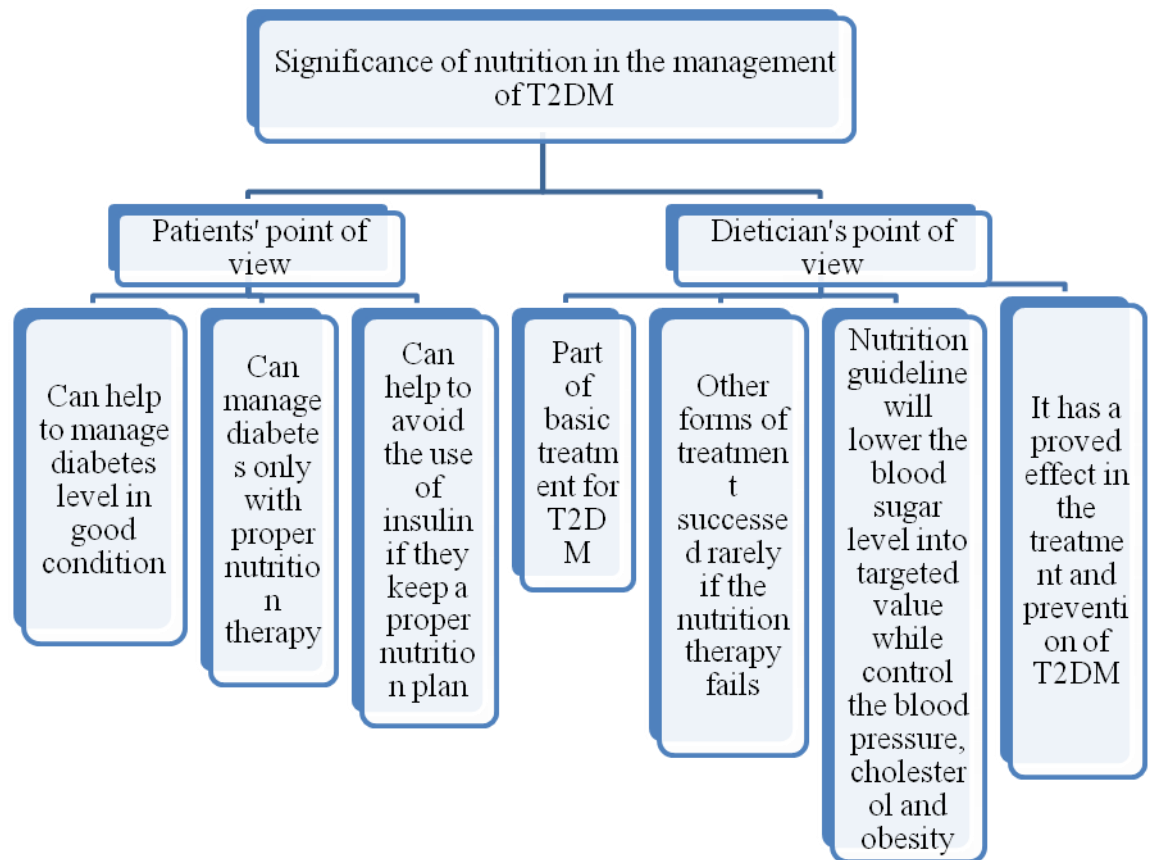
Significance of nutrition in the management of T2DM

Patients' point of view

Can help to manage diabetes level in good condition

Can manage diabetes only with proper nutrition therapy

Can help to avoid the use of insulin if they keep a proper nutrition plan

Dietician's point of view

Part of basic treatment for T2DM

Other forms of treatment successed rarely if the nutrition therapy fails

Nutrition guideline will lower the blood sugar level into targeted value while control the blood pressure, cholesterol and obesity

It has a proved effect in the treatment and prevention of T2DM